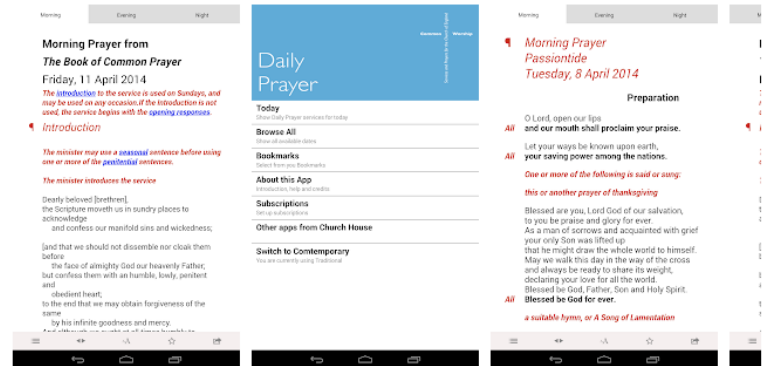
Morning Evening Night

Morning Prayer from
The Book of Common Prayer
Friday, 11 April 2014

The introduction to the service is used on Sundays, and may be used on any occasion. If the Introduction is not used, the service begins with the opening responses.

Introduction

The minister may use a seasonal sentence before using one or more of the penitential sentences.

The minister introduces the service

Dearly beloved [brethren], the Scripture moveth us in sundry places to acknowledge and confess our manifold sins and wickedness;

[and that we should not dissemble nor cloak them before the face of almighty God our heavenly Father; but confess them with an humble, lowly, penitent and obedient heart; to the end that we may obtain forgiveness of the same by his infinite goodness and mercy.

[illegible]

Daily Prayer

Today
Show Daily Prayer services for today

Browse All
Show all available dates

Bookmarks
Select from you Bookmarks

About this App
Introduction, help and credits

Subscriptions
Set up subscriptions

Other apps from Church House

Switch to Contemporary
You are currently using Traditional

Morning Evening Night

Morning Prayer
Passiontide
Tuesday, 8 April 2014

Preparation

O Lord, open our lips
All and our mouth shall proclaim your praise.

Let your ways be known upon earth,
All your saving power among the nations.

One or more of the following is said or sung:

this or another prayer of thanksgiving

Blessed are you, Lord God of our salvation, to you be praise and glory for ever.
As a man of sorrows and acquainted with grief your only Son was lifted up that he might draw the whole world to himself.
May we walk this day in the way of the cross and always be ready to share its weight, declaring your love for all the world.
Blessed be God, Father, Son and Holy Spirit.
All Blessed be God for ever.

a suitable hymn, or A Song of Lamentation